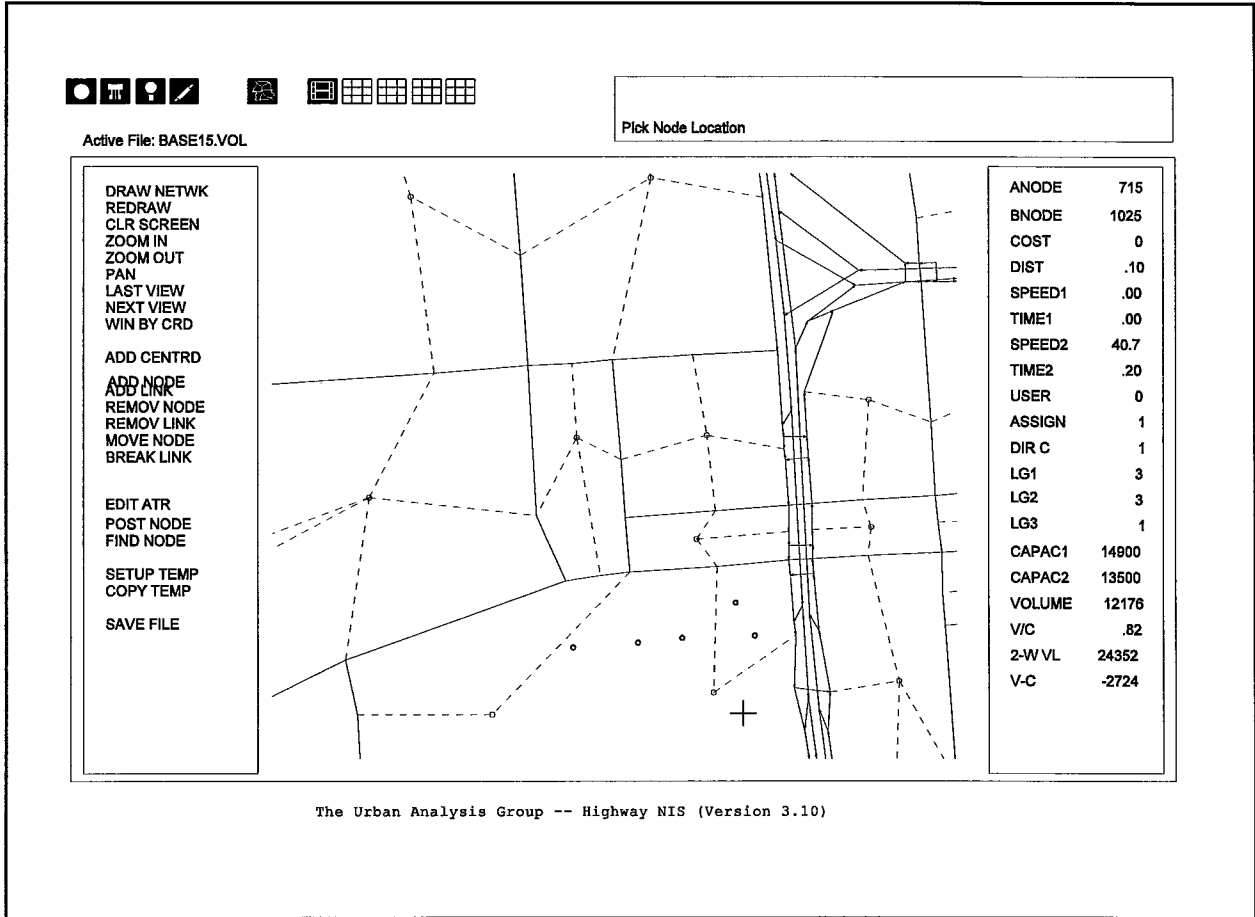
Pick Node Location

Active File: BASE15.VOL

DRAW NETWK
REDRAW
CLR SCREEN
ZOOM IN
ZOOM OUT
PAN
LAST VIEW
NEXT VIEW
WIN BY CRD

ADD CENTRD
ADD NODE
ADD LINK
REMOV NODE
REMOV LINK
MOVE NODE
BREAK LINK

EDIT ATR
POST NODE
FIND NODE

SETUP TEMP
COPY TEMP

SAVE FILE

| | |
|---|---|
| ANODE | 715 |
| BNODE | 1025 |
| COST | 0 |
| DIST | .10 |
| SPEED1 | .00 |
| TIME1 | .00 |
| SPEED2 | 40.7 |
| TIME2 | .20 |
| USER | 0 |
| ASSIGN | 1 |
| DIR C | 1 |
| LG1 | 3 |
| LG2 | 3 |
| LG3 | 1 |
| CAPAC1 | 14900 |
| CAPAC2 | 13500 |
| VOLUME | 12176 |
| V/C | .82 |
| 2-W VL | 24352 |
| V-C | -2724 |

The Urban Analysis Group -- Highway NIS (Version 3.10)